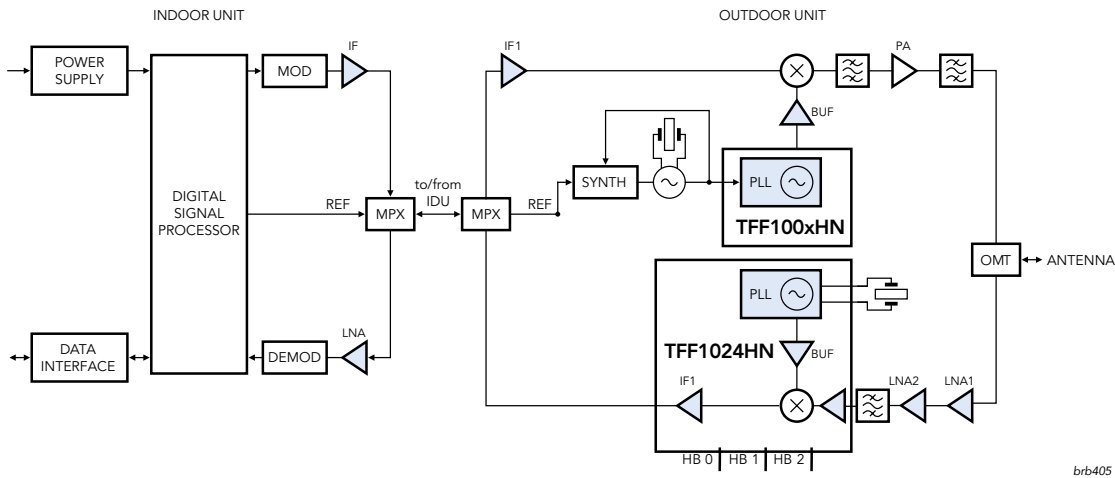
INDOOR UNIT

POWER SUPPLY

MOD

IF

DIGITAL SIGNAL PROCESSOR

REF

MPX

to/from IDU

DATA INTERFACE

DEMOD

LNA

OUTDOOR UNIT

IF1

PA

BUF

MPX

REF

SYNTH

PLL

TFF100xHN

OMT

ANTENNA

PLL

TFF1024HN

BUF

IF1

LNA2

LNA1

HB 0

HB 1

HB 2

brb405